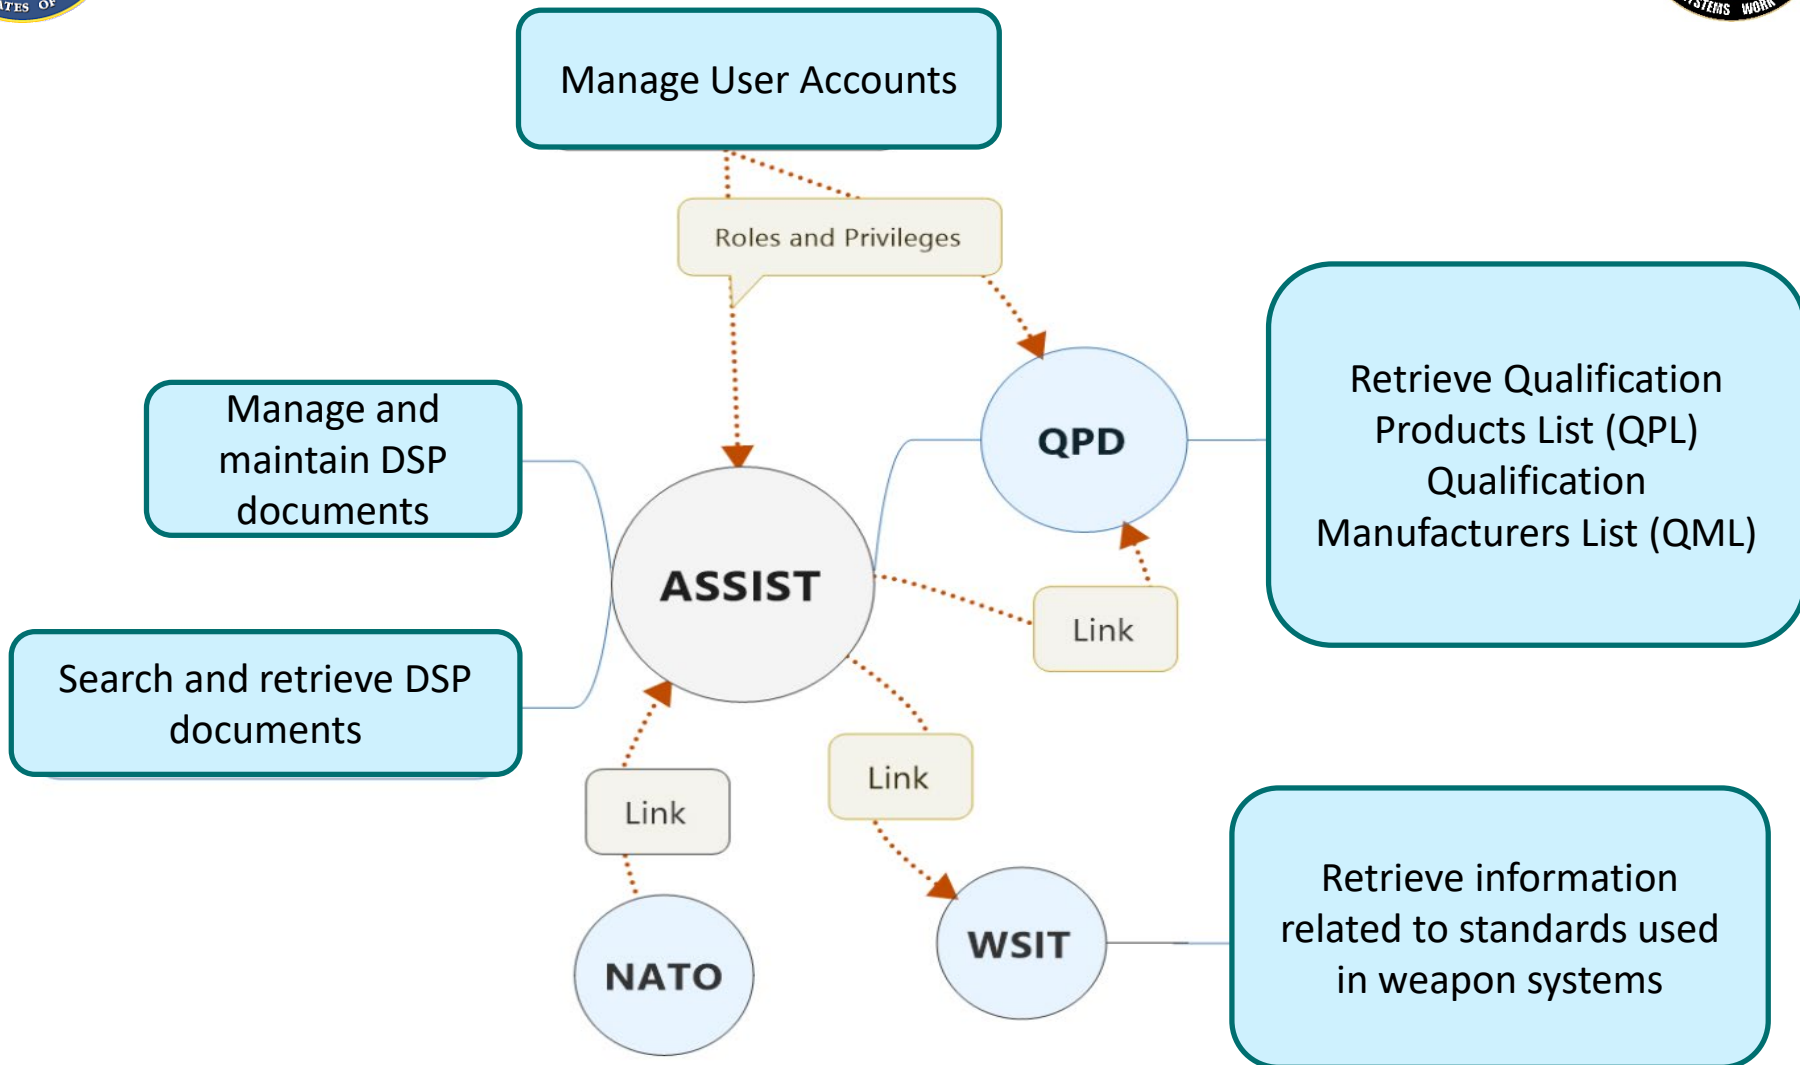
Manage User Accounts

Roles and Privileges

Manage and maintain DSP documents

QPD

Retrieve Qualification Products List (QPL) Qualification Manufacturers List (QML)

ASSIST

Link

Search and retrieve DSP documents

Link

Link

NATO

WSIT

Retrieve information related to standards used in weapon systems